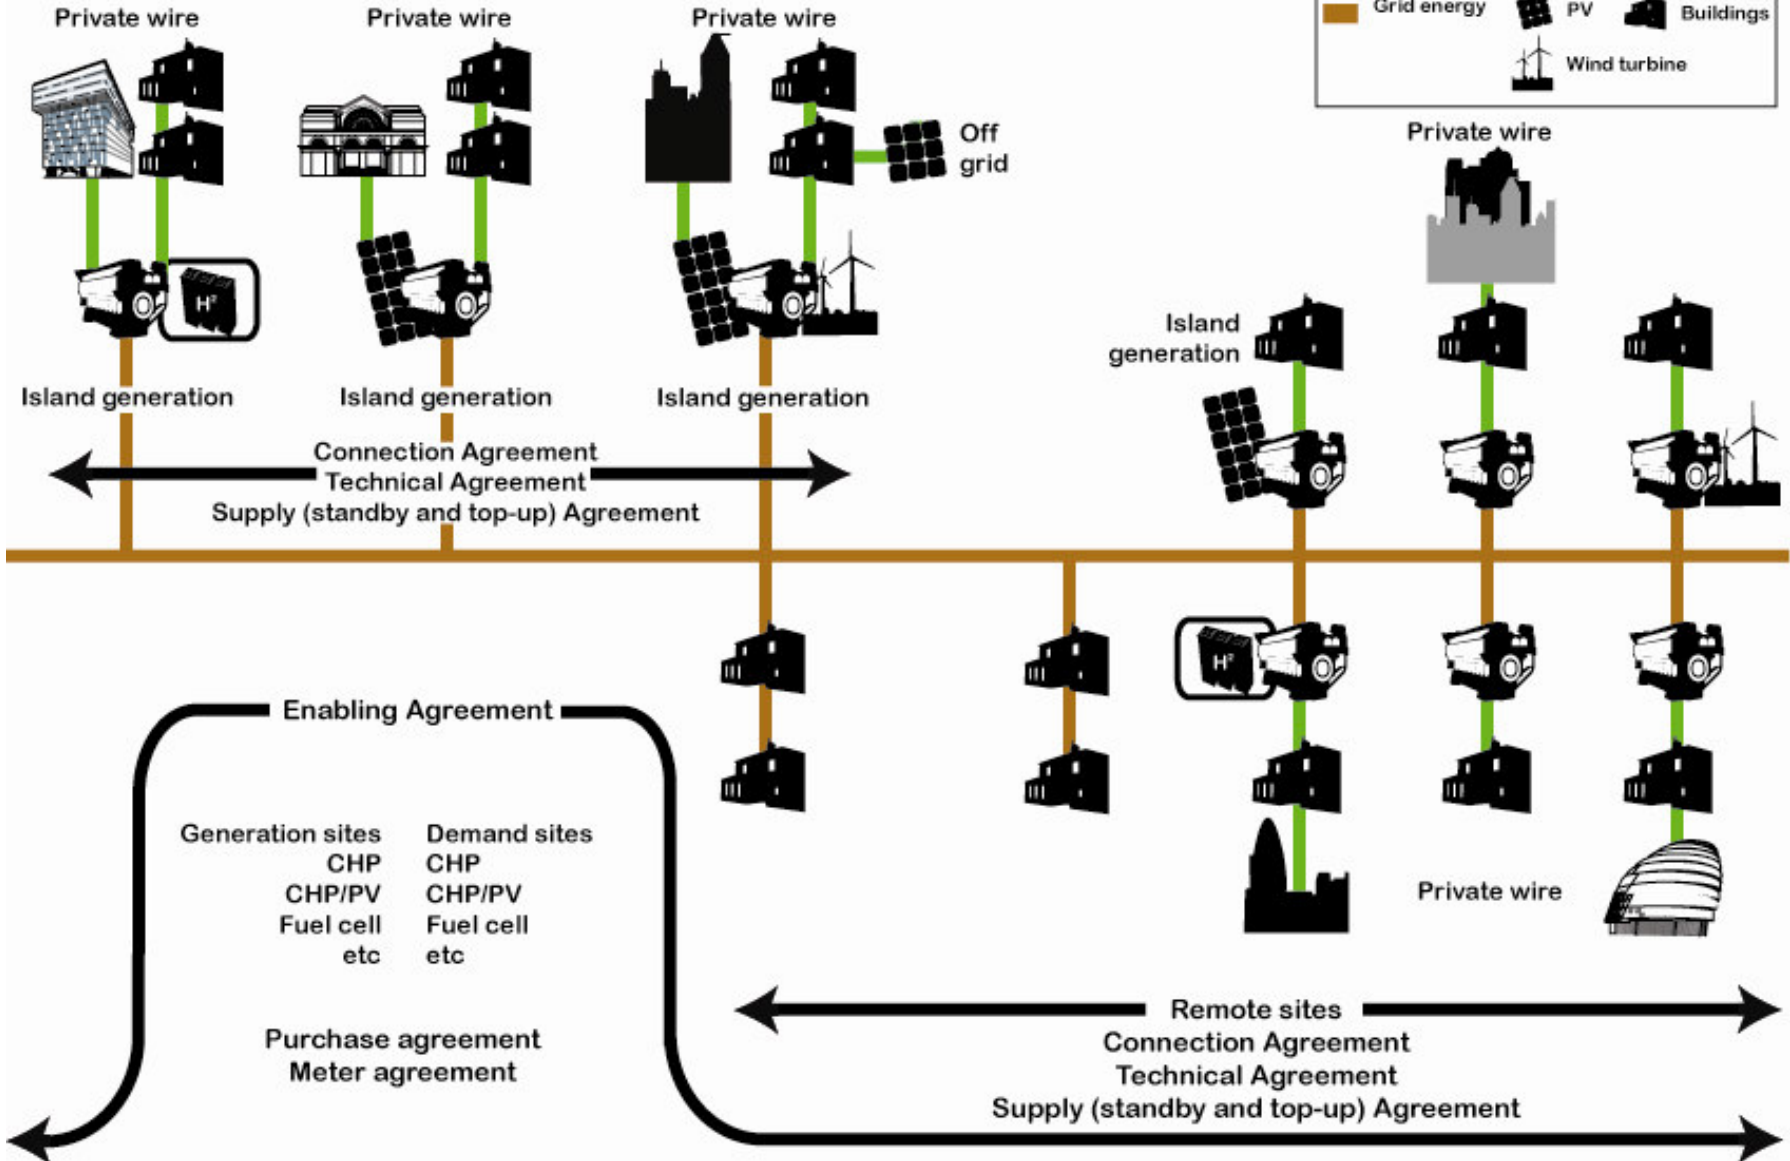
Grid energy PV Buildings
Wind turbine

Private wire
Private wire
Private wire
Off grid

$H^2$

Island generation
Island generation
Island generation

Private wire

Island generation

Connection Agreement
Technical Agreement
Supply (standby and top-up) Agreement

$H^2$

Enabling Agreement

Generation sites
CHP
CHP/PV
Fuel cell
etc

Demand sites
CHP
CHP/PV
Fuel cell
etc

Private wire

Purchase agreement
Meter agreement

Remote sites
Connection Agreement
Technical Agreement
Supply (standby and top-up) Agreement